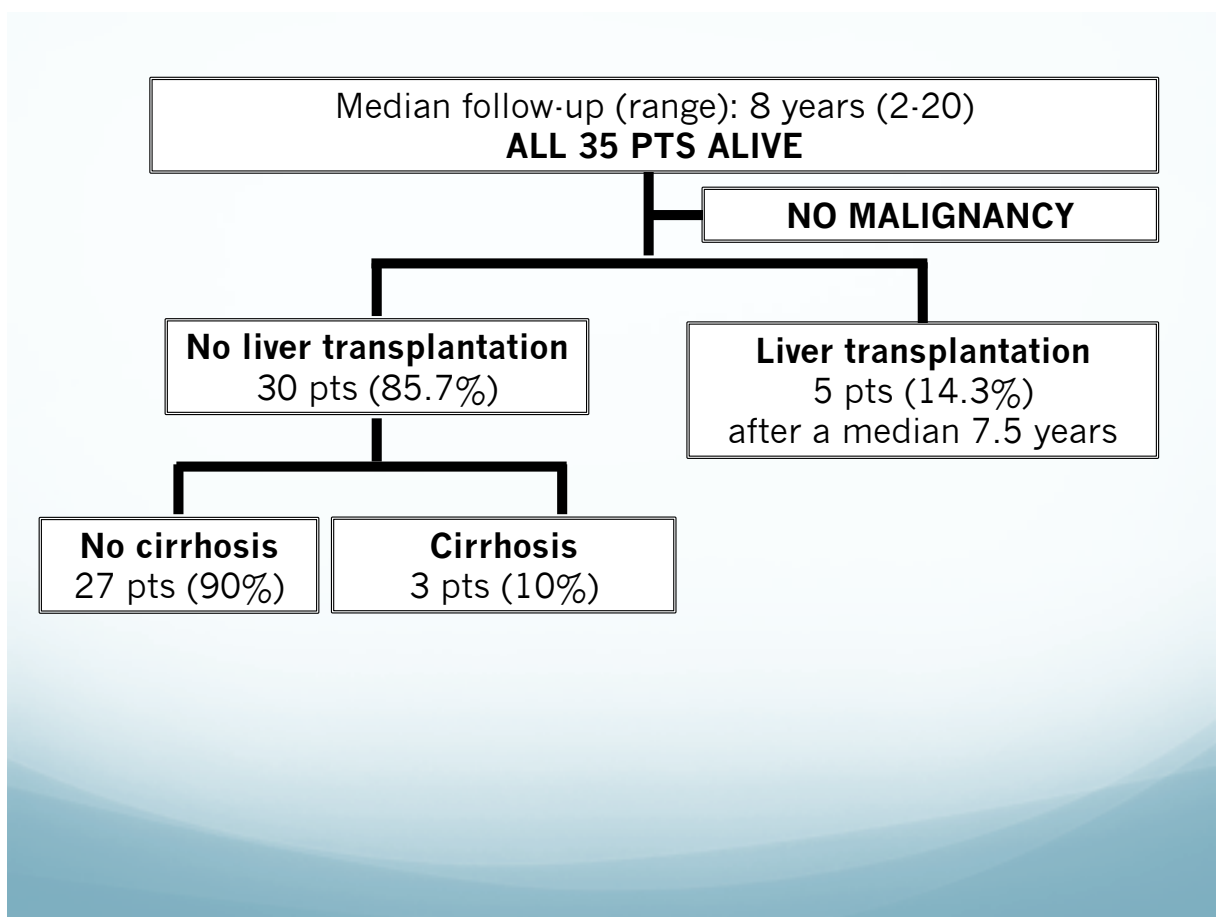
Median follow-up (range): 8 years (2-20)
**ALL 35 PTS ALIVE**

**NO MALIGNANCY**

**No liver transplantation**
30 pts (85.7%)

**Liver transplantation**
5 pts (14.3%)
after a median 7.5 years

**No cirrhosis**
27 pts (90%)

**Cirrhosis**
3 pts (10%)